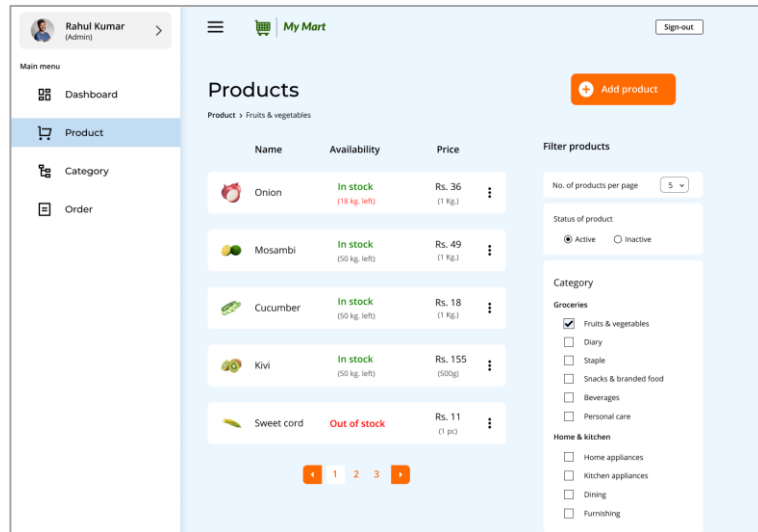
Rahul Kumar
(Admin)

Main menu

Dashboard

Product

Category

Order

My Mart

Sign-out

Products

Product > Fruits & vegetables

Add product

| Name | Availability | Price |
|---|---|---|
| Onion | In stock (18 kg. left) | Rs. 36 (1 Kg.) |
| Mosambi | In stock (50 kg. left) | Rs. 49 (1 Kg.) |
| Cucumber | In stock (50 kg. left) | Rs. 18 (1 Kg.) |
| Kivi | In stock (50 kg. left) | Rs. 155 (500g) |
| Sweet cord | Out of stock | Rs. 11 (1 pc) |

1 2 3

Filter products

No. of products per page 5

Status of product
Active
Inactive

Category
Groceries
Fruits & vegetables
Diary
Staple
Snacks & branded food
Beverages
Personal care
Home & kitchen
Home appliances
Kitchen appliances
Dining
Furnishing